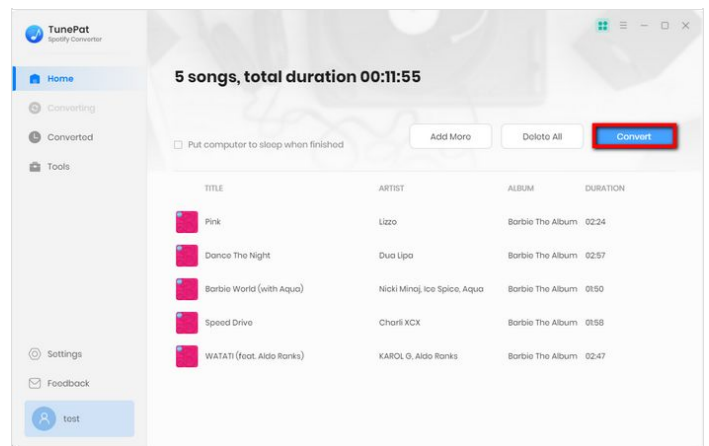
TunePat
Spotify Converter

Home
Converting
Converted
Tools

5 songs, total duration 00:11:55

Put computer to sleep when finished

Add More
Delete All
Convert

| TITLE | ARTIST | ALBUM | DURATION |
|---|---|---|---|
| Pink | Lizzo | Barbie The Album | 02:24 |
| Dance The Night | Dua Lipa | Barbie The Album | 02:57 |
| Barbie World (with Aqua) | Nicki Minaj, Ice Spice, Aqua | Barbie The Album | 01:50 |
| Speed Drive | Charli XCX | Barbie The Album | 01:58 |
| WATATI (feat. Aldo Ranks) | KAROL G, Aldo Ranks | Barbie The Album | 02:47 |

Settings
Feedback
test